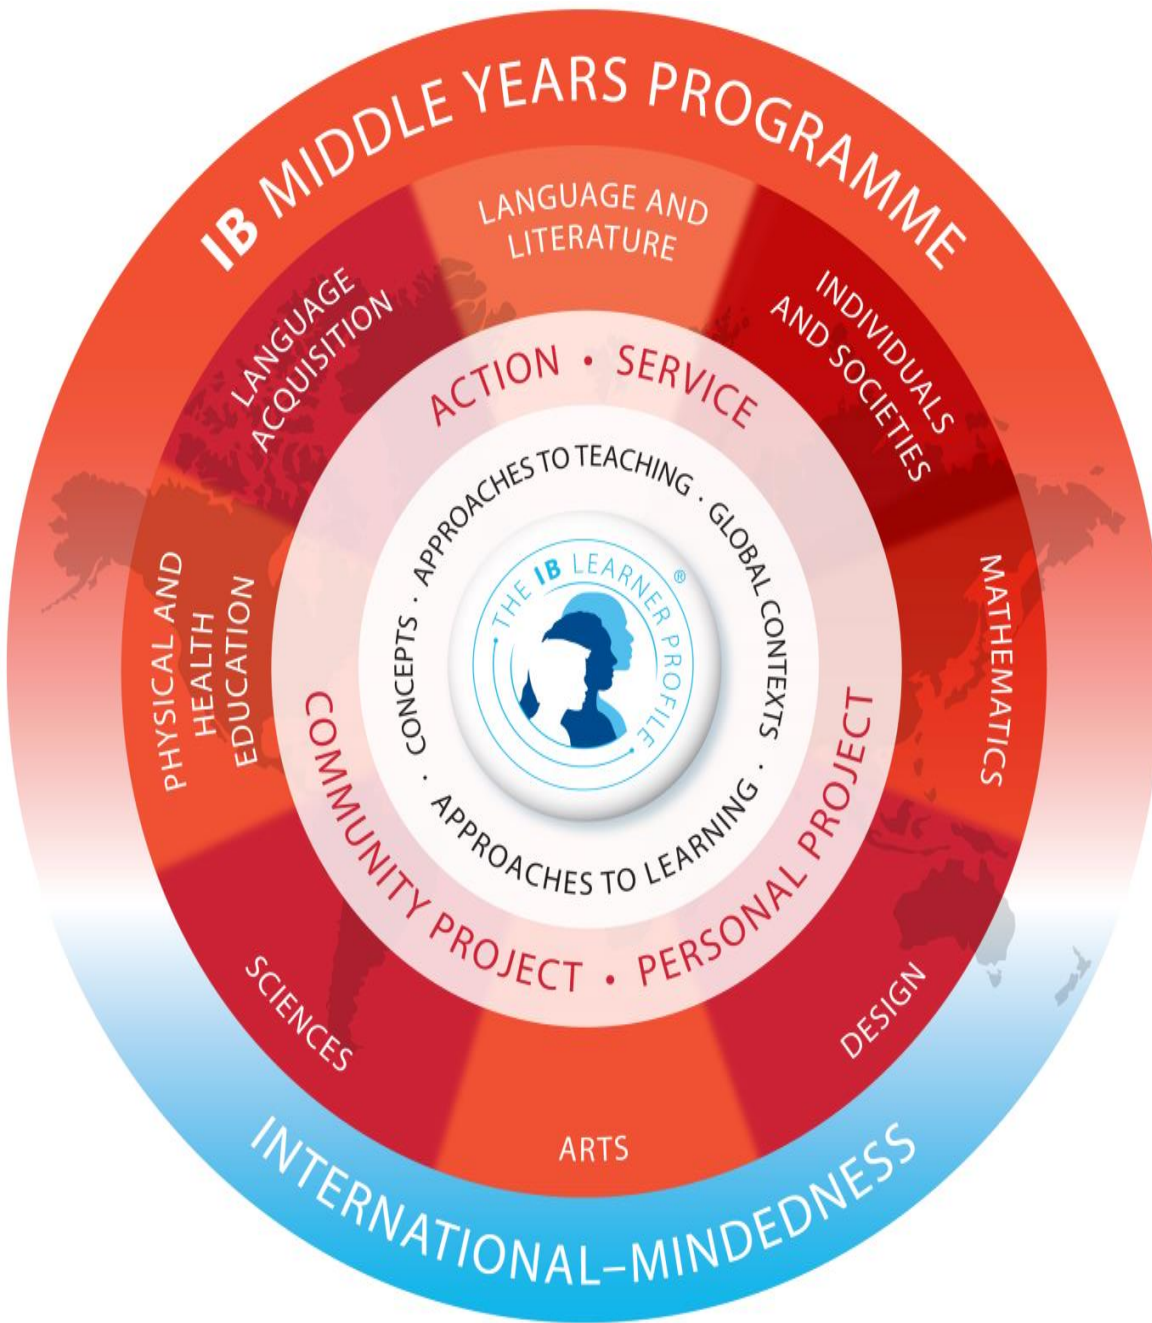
IB MIDDLE YEARS PROGRAMME

LANGUAGE AND LITERATURE

INDIVIDUALS AND SOCIETIES

MATHEMATICS

DESIGN

ARTS

SCIENCES

PHYSICAL AND HEALTH EDUCATION

LANGUAGE ACQUISITION

ACTION • SERVICE

COMMUNITY PROJECT • PERSONAL PROJECT

APPROACHES TO TEACHING · GLOBAL CONTEXTS · APPROACHES TO LEARNING · CONCEPTS ·

THE IB LEARNER PROFILE®

INTERNATIONAL-MINDEDNESS